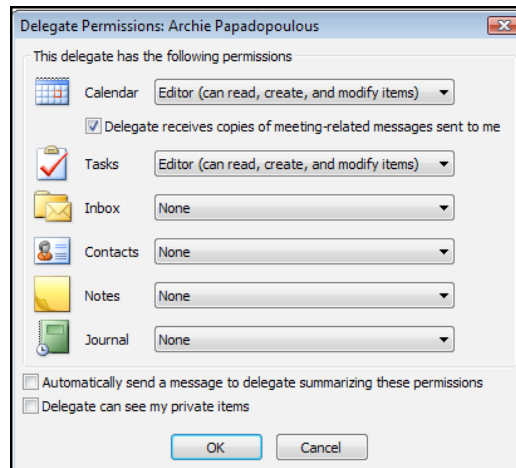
Delegate Permissions: Archie Papadopoulous

This delegate has the following permissions

Calendar Editor (can read, create, and modify items)

Delegate receives copies of meeting-related messages sent to me

Tasks Editor (can read, create, and modify items)

Inbox None

Contacts None

Notes None

Journal None

Automatically send a message to delegate summarizing these permissions

Delegate can see my private items

OK Cancel